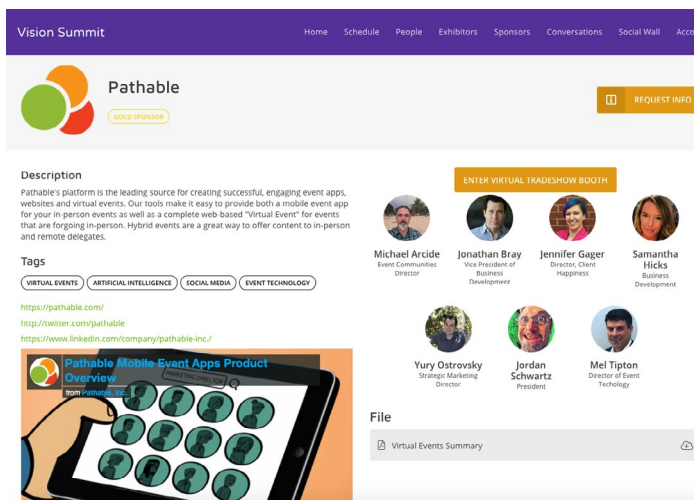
Vision Summit

Home Schedule People Exhibitors Sponsors Conversations Social Wall Acco

Pathable

GOLD SPONSOR

REQUEST INFO

Description

Pathable's platform is the leading source for creating successful, engaging event apps, websites and virtual events. Our tools make it easy to provide both a mobile event app for your in-person events as well as a complete web based "Virtual Event" for events that are forgoing in-person. Hybrid events are a great way to offer content to in-person and remote delegates.

Tags

VIRTUAL EVENTS ARTIFICIAL INTELLIGENCE SOCIAL MEDIA EVENT TECHNOLOGY

https://pathable.com/

http://twitter.com/pathable

https://www.linkedin.com/company/pathable-inc./

Pathable Mobile Event Apps Product Overview

from Pathable, Inc.

ENTER VIRTUAL TRADESHOW BOOTH

Michael Arcide
Event Communities Director

Jonathan Bray
Vice President of Business Development

Jennifer Gager
Director, Client Happiness

Samantha Hicks
Business Development

Yury Ostrovsky
Strategic Marketing Director

Jordan Schwartz
President

Mel Tipton
Director of Event Technology

File

Virtual Events Summary